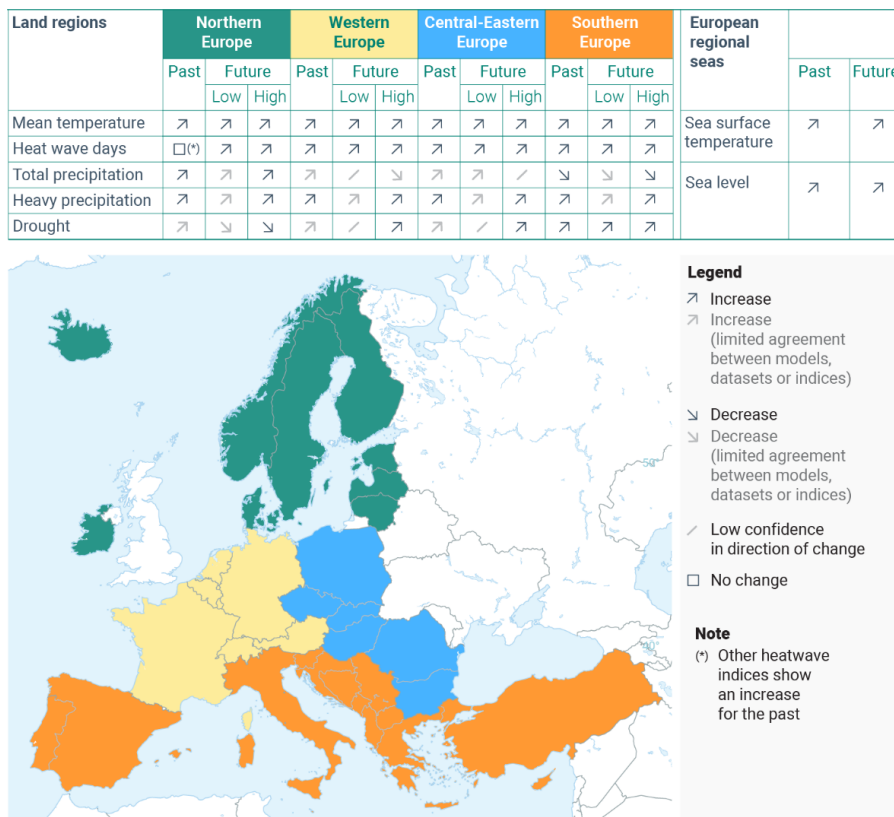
| Land regions | Northern Europe | | | Western Europe | | | Central-Eastern Europe | | | Southern Europe | | |
|---|---|---|---|---|---|---|---|---|---|---|---|---|
| | Past | Future Low | Future High | Past | Future Low | Future High | Past | Future Low | Future High | Past | Future Low | Future High |
| Mean temperature | ↗ | ↗ | ↗ | ↗ | ↗ | ↗ | ↗ | ↗ | ↗ | ↗ | ↗ | ↗ |
| Heat wave days | □(*) | ↗ | ↗ | ↗ | ↗ | ↗ | ↗ | ↗ | ↗ | ↗ | ↗ | ↗ |
| Total precipitation | ↗ | ↗ | ↗ | ↗ | ⁄ | ↘ | ↗ | ↗ | ⁄ | ↘ | ↘ | ↘ |
| Heavy precipitation | ↗ | ↗ | ↗ | ↗ | ↗ | ↗ | ↗ | ↗ | ↗ | ↗ | ↗ | ↗ |
| Drought | ↗ | ↘ | ↘ | ↗ | ⁄ | ↗ | ↗ | ⁄ | ↗ | ↗ | ↗ | ↗ |

| European regional seas | Past | Future |
|---|---|---|
| Sea surface temperature | ↗ | ↗ |
| Sea level | ↗ | ↗ |

50

40

Legend
↗ Increase
↗ Increase (limited agreement between models, datasets or indices)
↘ Decrease
↘ Decrease (limited agreement between models, datasets or indices)
⁄ Low confidence in direction of change
□ No change

Note
(*) Other heatwave indices show an increase for the past